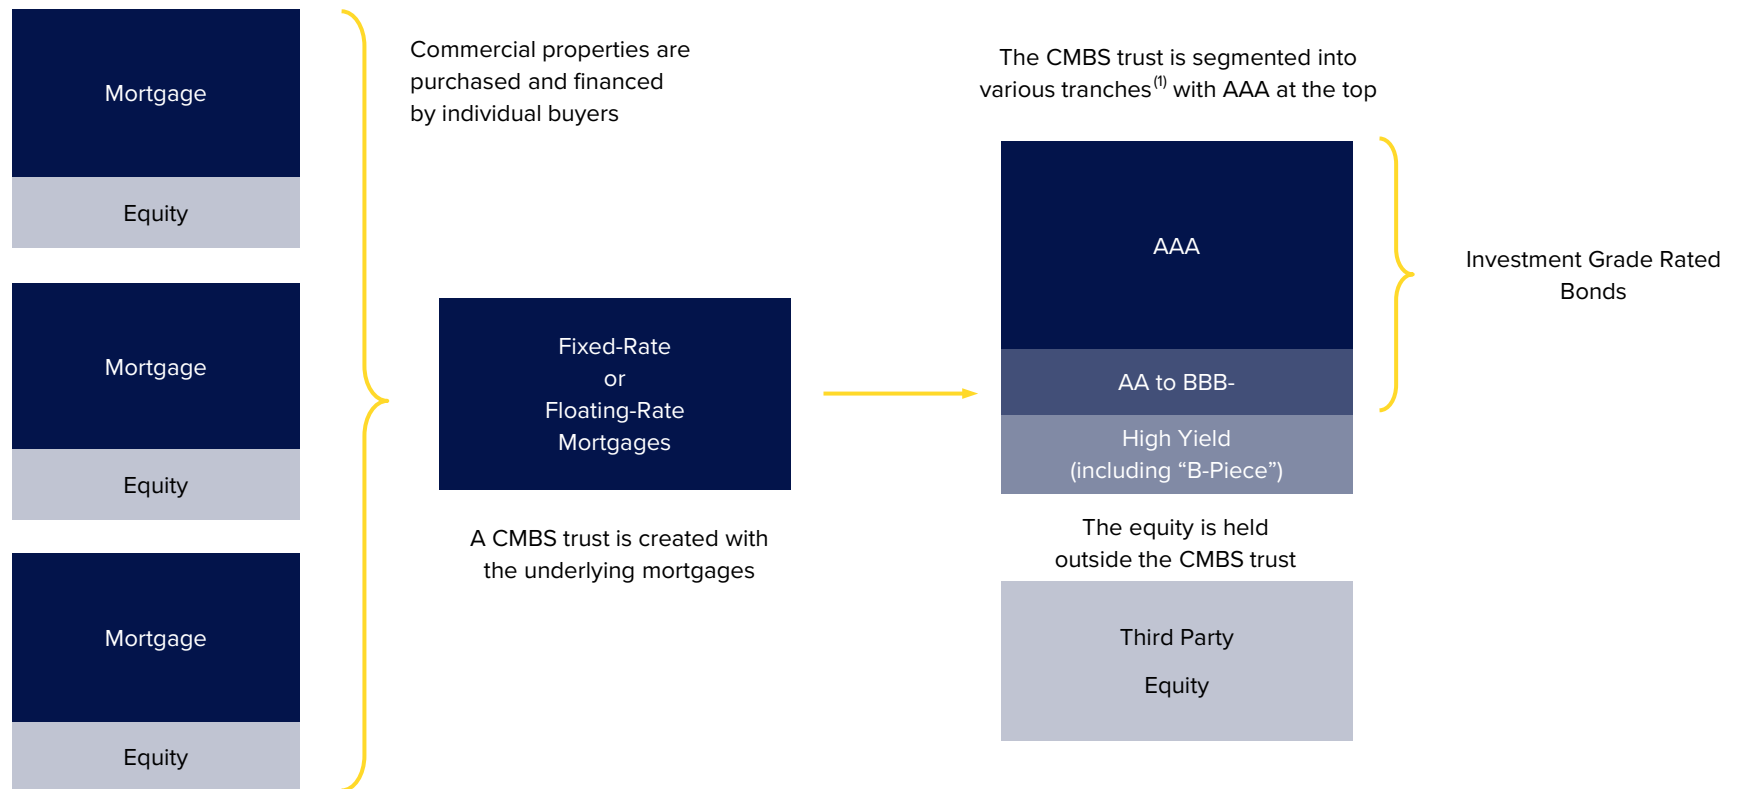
Mortgage

Equity

Mortgage

Equity

Mortgage

Equity

Commercial properties are purchased and financed by individual buyers

Fixed-Rate
or
Floating-Rate
Mortgages

A CMBS trust is created with the underlying mortgages

The CMBS trust is segmented into various tranches$^{(1)}$ with AAA at the top

AAA

AA to BBB-

High Yield
(including “B-Piece”)

Investment Grade Rated Bonds

The equity is held outside the CMBS trust

Third Party

Equity